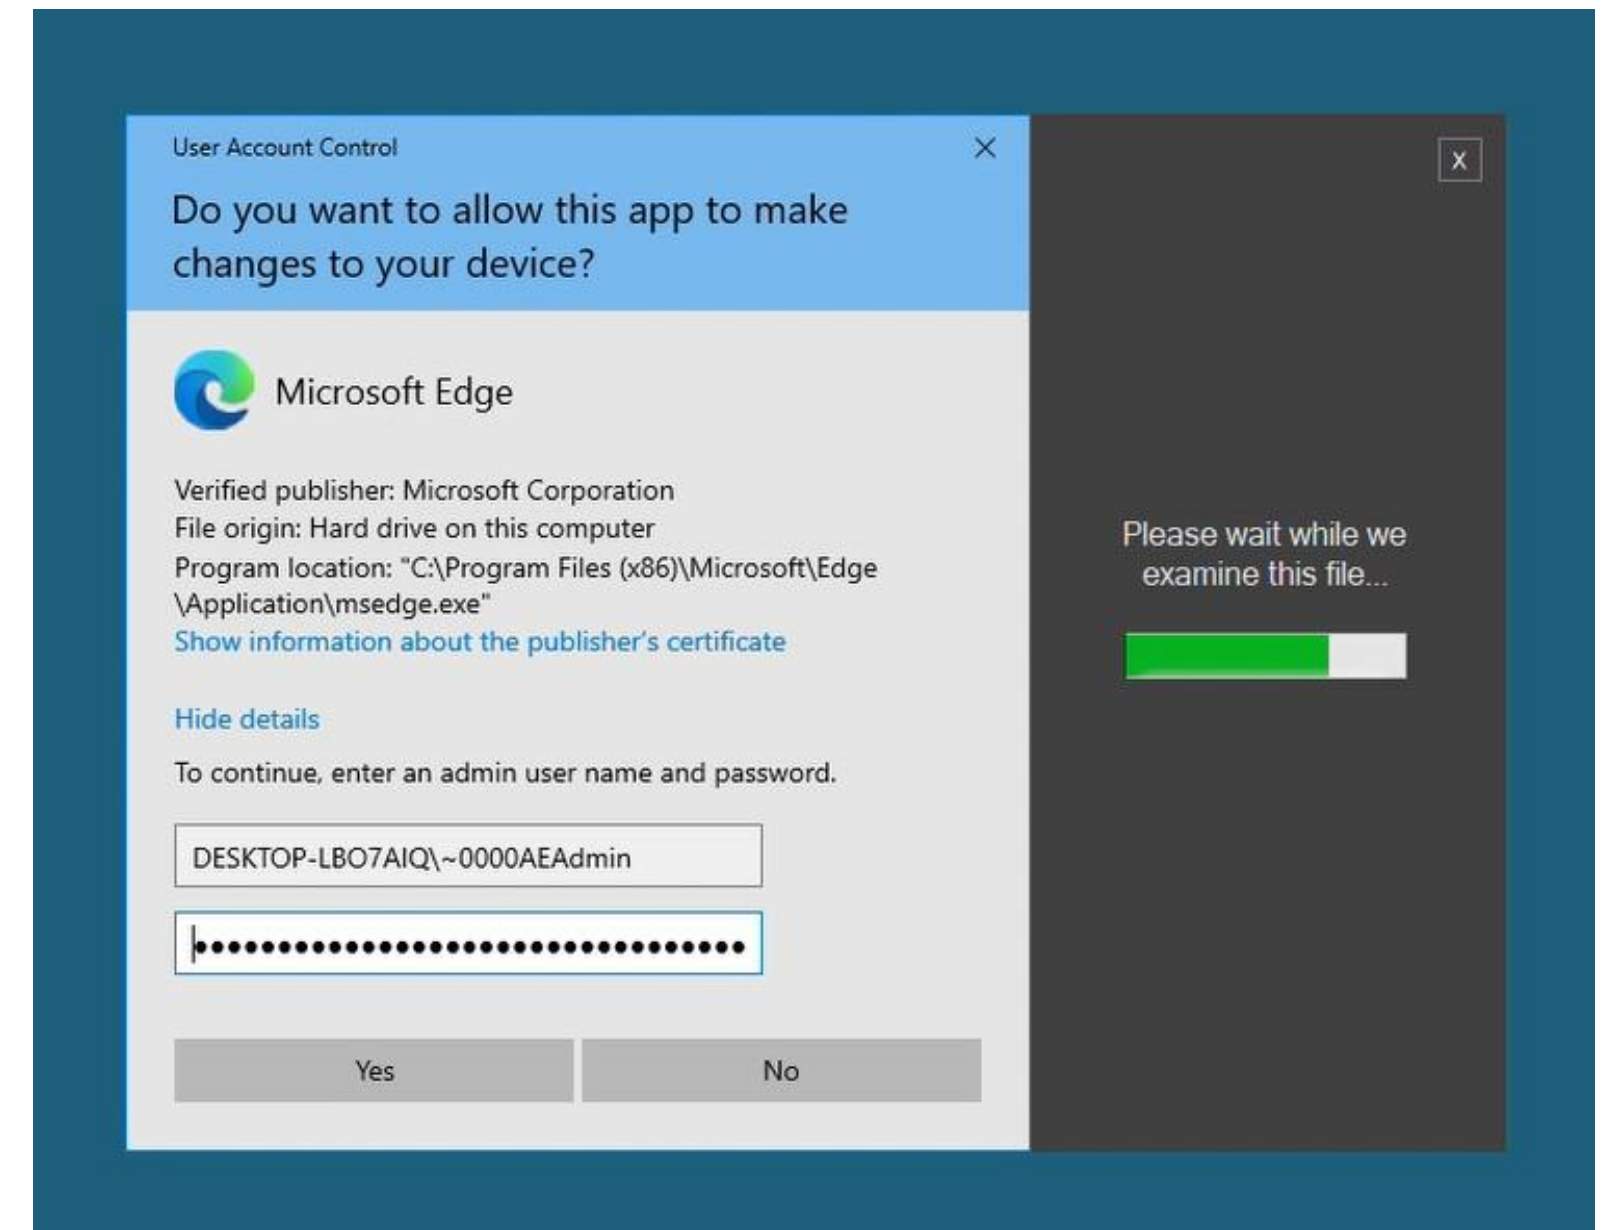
User Account Control

×

Do you want to allow this app to make changes to your device?

Microsoft Edge

Verified publisher: Microsoft Corporation
File origin: Hard drive on this computer
Program location: "C:\Program Files (x86)\Microsoft\Edge \Application\msedge.exe"
Show information about the publisher's certificate

Hide details

To continue, enter an admin user name and password.

DESKTOP-LBO7AIQ\~0000AEAdmin

••••••••••••••••••••••••••••••••••

Yes

No

X

Please wait while we examine this file...